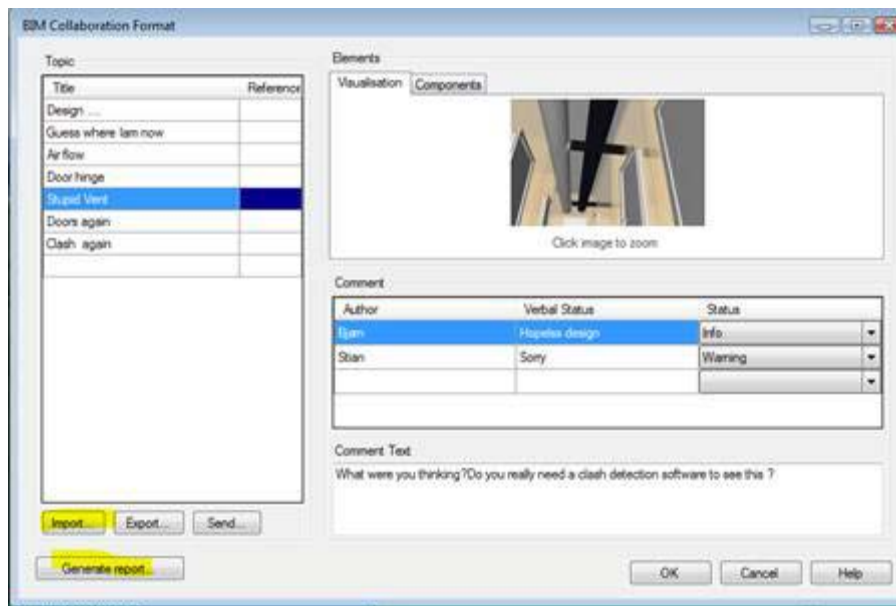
BIM Collaboration Format

Topic

| Title | Reference |
|---|---|
| Design .... | |
| Guess where Iam now | |
| Air flow | |
| Door hinge | |
| Stupid Vent | |
| Doors again | |
| Clash again | |
| | |

Import... Export... Send...

Generate report...

Elements

Visualisation Components

Click image to zoom

Comment

| Author | Verbal Status | Status |
|---|---|---|
| Bjørn | Hopeless design | Info |
| Stian | Sorry | Warning |
| | | |

Comment Text

What were you thinking?Do you really need a clash detection software to see this ?

OK Cancel Help